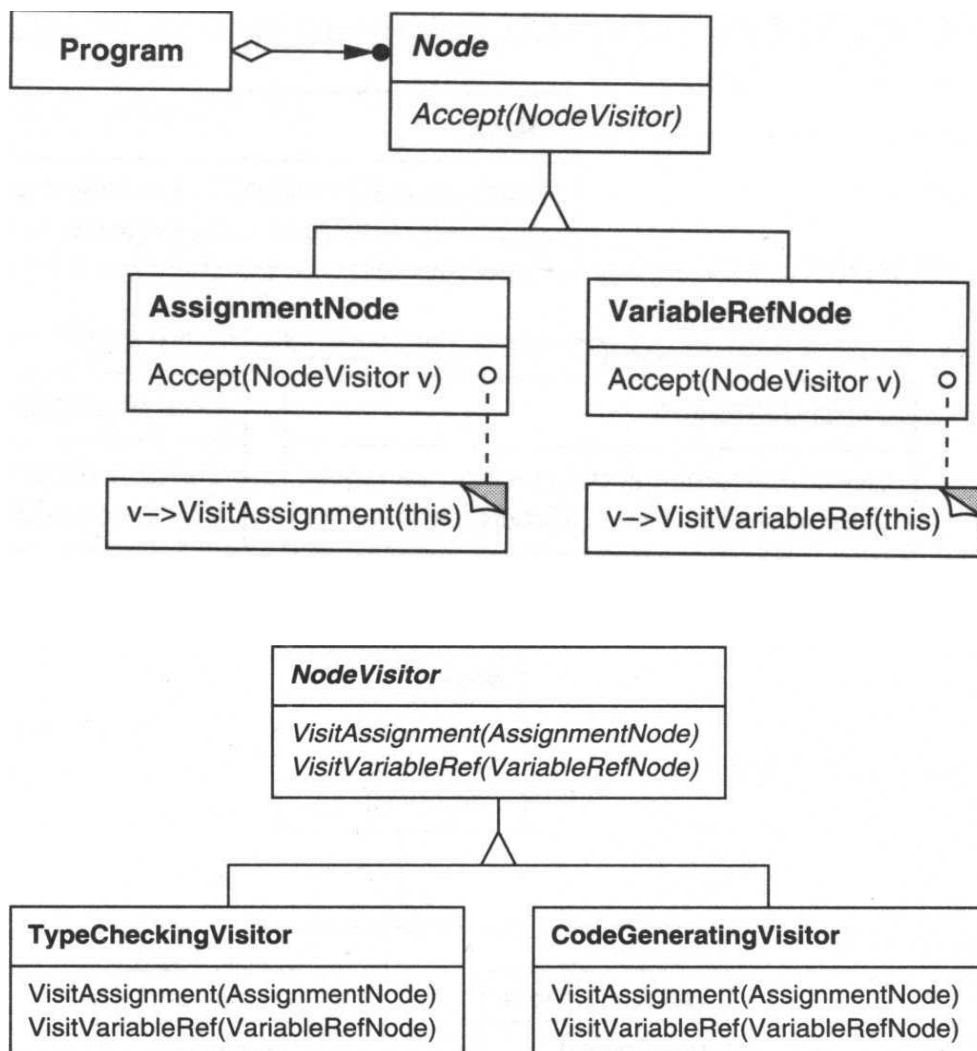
Program

Node

Accept(NodeVisitor)

AssignmentNode

Accept(NodeVisitor v)

v–>VisitAssignment(this)

VariableRefNode

Accept(NodeVisitor v)

v–>VisitVariableRef(this)

NodeVisitor

VisitAssignment(AssignmentNode)
VisitVariableRef(VariableRefNode)

TypeCheckingVisitor

VisitAssignment(AssignmentNode)
VisitVariableRef(VariableRefNode)

CodeGeneratingVisitor

VisitAssignment(AssignmentNode)
VisitVariableRef(VariableRefNode)